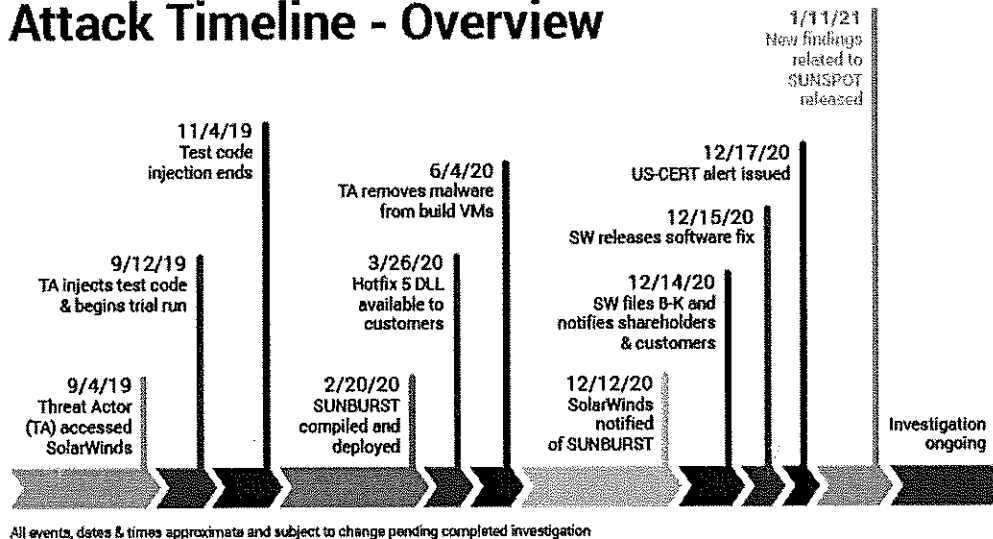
Attack Timeline - Overview

1/11/21
New findings related to SUNSPOT released

11/4/19
Test code injection ends

6/4/20
TA removes malware from build VMs

12/17/20
US-CERT alert issued

12/15/20
SW releases software fix

9/12/19
TA injects test code & begins trial run

3/26/20
Hotfix 5 DLL available to customers

12/14/20
SW files 8-K and notifies shareholders & customers

9/4/19
Threat Actor (TA) accessed SolarWinds

2/20/20
SUNBURST compiled and deployed

12/12/20
SolarWinds notified of SUNBURST

Investigation ongoing

All events, dates & times approximate and subject to change pending completed investigation